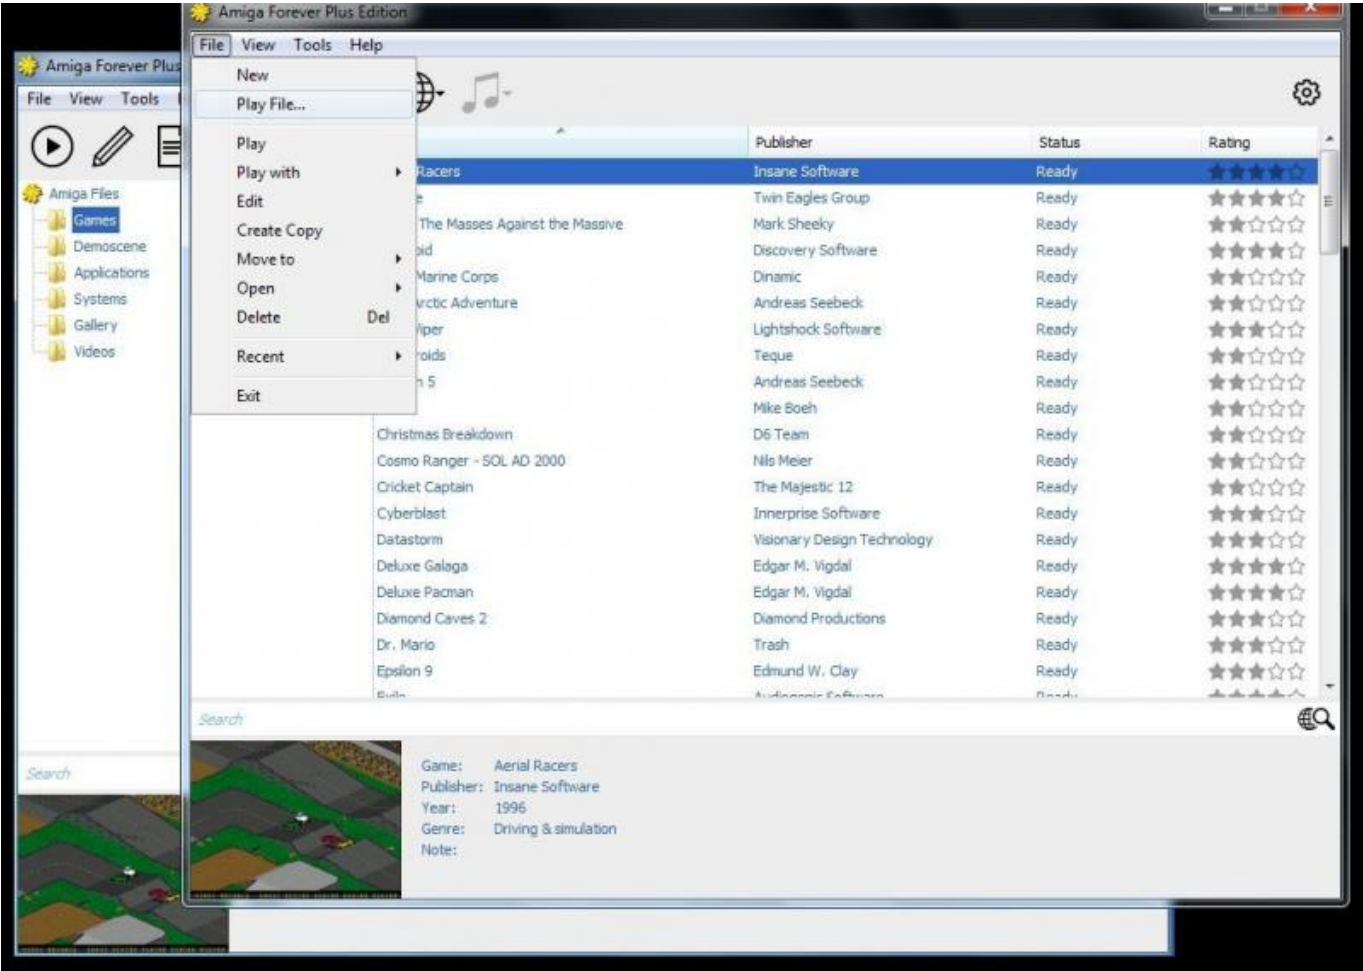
Amiga Forever Plus Edition

Amiga Forever Plus

File View Tools

Amiga Files
Games
Demoscene
Applications
Systems
Gallery
Videos

Search

File View Tools Help

New
Play File...
Play
Play with
Edit
Create Copy
Move to
Open
Delete Del
Recent
Exit

| Title | Publisher | Status | Rating |
|---|---|---|---|
| Racers | Insane Software | Ready | |
| e | Twin Eagles Group | Ready | |
| The Masses Against the Massive | Mark Sheeky | Ready | |
| oid | Discovery Software | Ready | |
| Marine Corps | Dinamic | Ready | |
| rctic Adventure | Andreas Seebeck | Ready | |
| iper | Lightshock Software | Ready | |
| roids | Teque | Ready | |
| n 5 | Andreas Seebeck | Ready | |
| | Mike Boeh | Ready | |
| Christmas Breakdown | D6 Team | Ready | |
| Cosmo Ranger - SOL AD 2000 | Nils Meier | Ready | |
| Cricket Captain | The Majestic 12 | Ready | |
| Cyberblast | Innerprise Software | Ready | |
| Datastorm | Visionary Design Technology | Ready | |
| Deluxe Galaga | Edgar M. Vigdal | Ready | |
| Deluxe Pacman | Edgar M. Vigdal | Ready | |
| Diamond Caves 2 | Diamond Productions | Ready | |
| Dr. Mario | Trash | Ready | |
| Epsilon 9 | Edmund W. Clay | Ready | |
| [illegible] | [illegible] | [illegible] | |

Search

Game: Aerial Racers
Publisher: Insane Software
Year: 1996
Genre: Driving & simulation
Note: